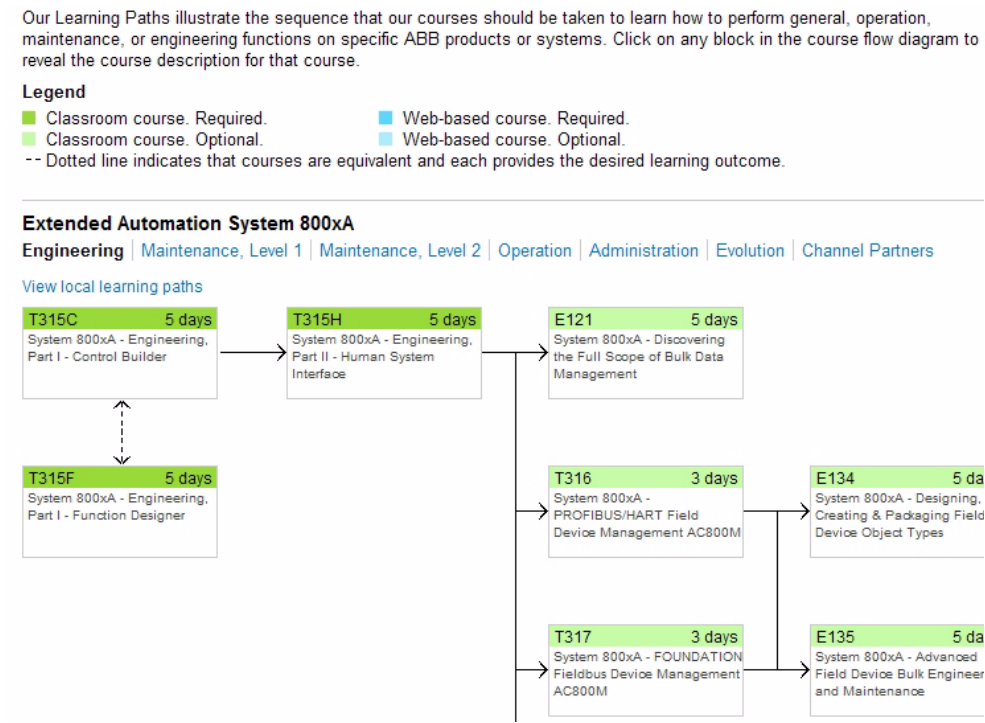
Our Learning Paths illustrate the sequence that our courses should be taken to learn how to perform general, operation, maintenance, or engineering functions on specific ABB products or systems. Click on any block in the course flow diagram to reveal the course description for that course.

Legend

Classroom course. Required.
Classroom course. Optional.
Web-based course. Required.
Web-based course. Optional.
-- Dotted line indicates that courses are equivalent and each provides the desired learning outcome.

Extended Automation System 800xA

Engineering | Maintenance, Level 1 | Maintenance, Level 2 | Operation | Administration | Evolution | Channel Partners

View local learning paths

T315C 5 days
System 800xA - Engineering, Part I - Control Builder

T315H 5 days
System 800xA - Engineering, Part II - Human System Interface

E121 5 days
System 800xA - Discovering the Full Scope of Bulk Data Management

T315F 5 days
System 800xA - Engineering, Part I - Function Designer

T316 3 days
System 800xA - PROFIBUS/HART Field Device Management AC800M

E134 5 da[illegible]
System 800xA - Designing, Creating & Packaging Field Device Object Types

T317 3 days
System 800xA - FOUNDATION Fieldbus Device Management AC800M

E135 5 da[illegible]
System 800xA - Advanced Field Device Bulk Engineer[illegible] and Maintenance